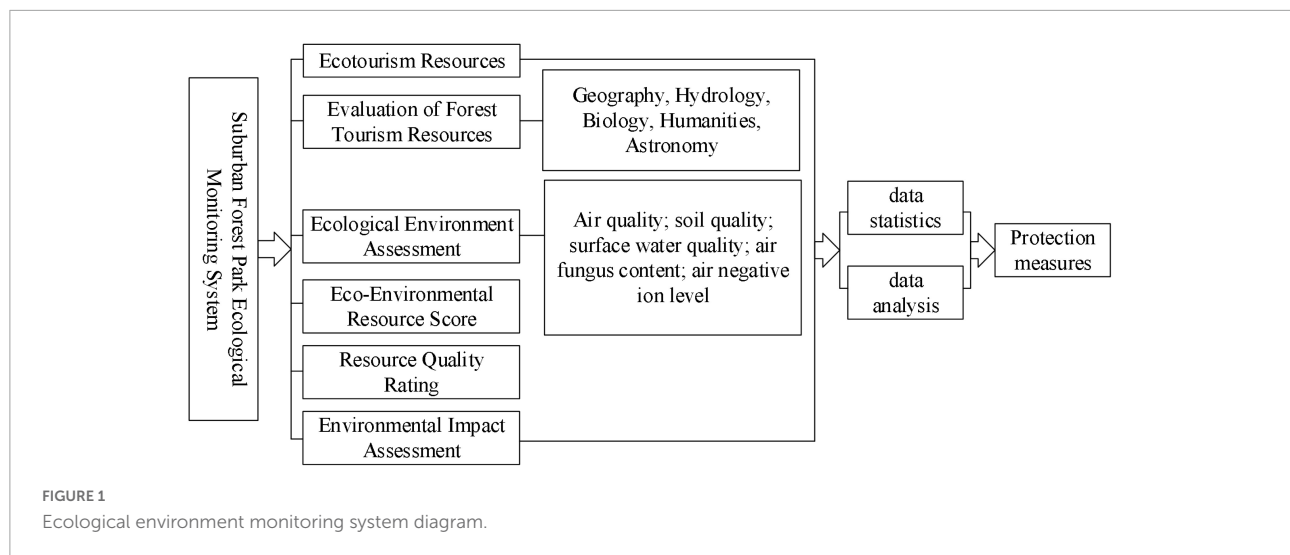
Suburban Forest Park Ecological Monitoring System

Ecotourism Resources

Evaluation of Forest Tourism Resources

Geography, Hydrology, Biology, Humanities, Astronomy

Ecological Environment Assessment

Air quality; soil quality; surface water quality; air fungus content; air negative ion level

Eco-Environmental Resource Score

Resource Quality Rating

Environmental Impact Assessment

data statistics

data analysis

Protection measures

FIGURE 1
Ecological environment monitoring system diagram.